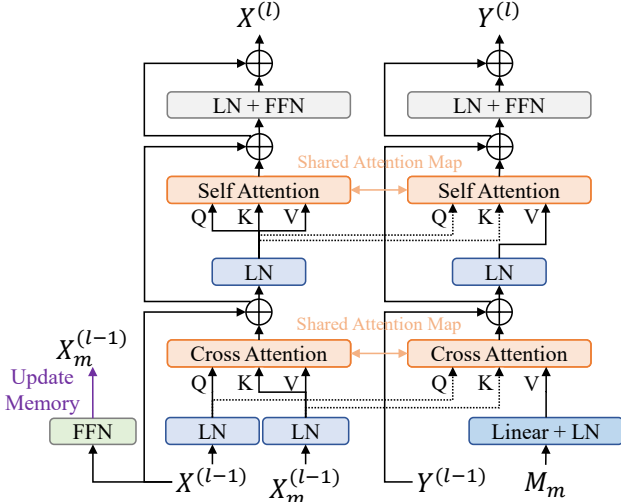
$X^{(l)}$

$Y^{(l)}$

LN + FFN

LN + FFN

Shared Attention Map

Self Attention

Self Attention

Q K V

Q K V

LN

LN

Shared Attention Map

$X_m^{(l-1)}$

Update Memory

Cross Attention

Cross Attention

Q K V

Q K V

FFN

LN

LN

Linear + LN

$X^{(l-1)}$

$X_m^{(l-1)}$

$Y^{(l-1)}$

$M_m$